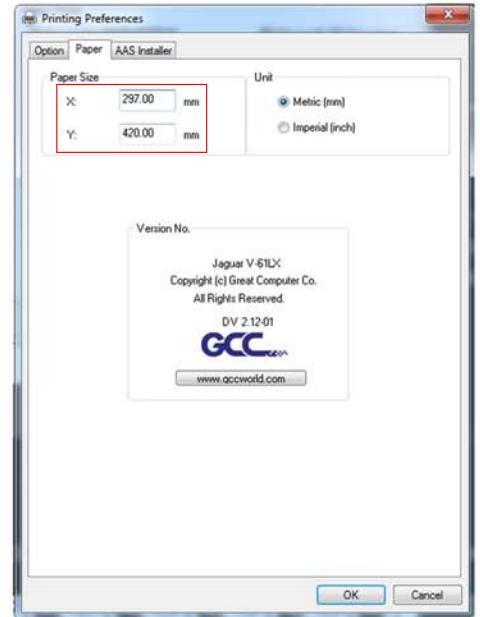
Printing Preferences

Option | Paper | AAS Installer

Paper Size
X: 297.00 mm
Y: 420.00 mm

Unit
Metric (mm)
Imperial (inch)

Version No.
Jaguar V-61LX
Copyright (c) Great Computer Co.
All Rights Reserved.
DV 2.12-01
GCC
www.gccworld.com

OK
Cancel